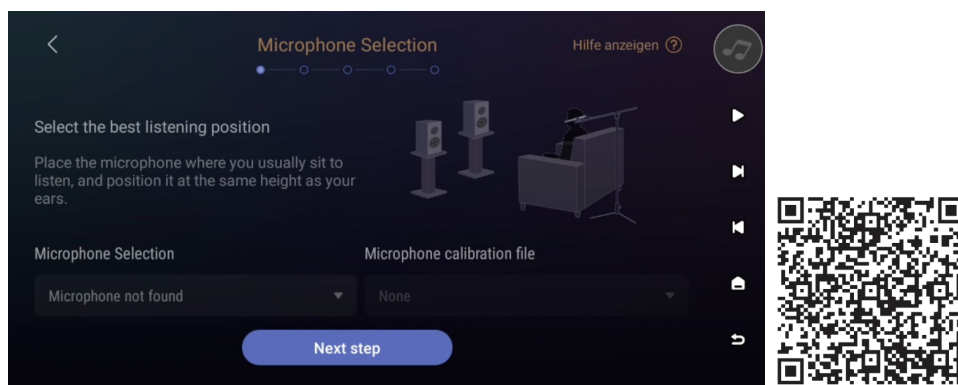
Microphone Selection

Hilfe anzeigen ?

Select the best listening position

Place the microphone where you usually sit to listen, and position it at the same height as your ears.

Microphone Selection

Microphone not found

Microphone calibration file

None

Next step